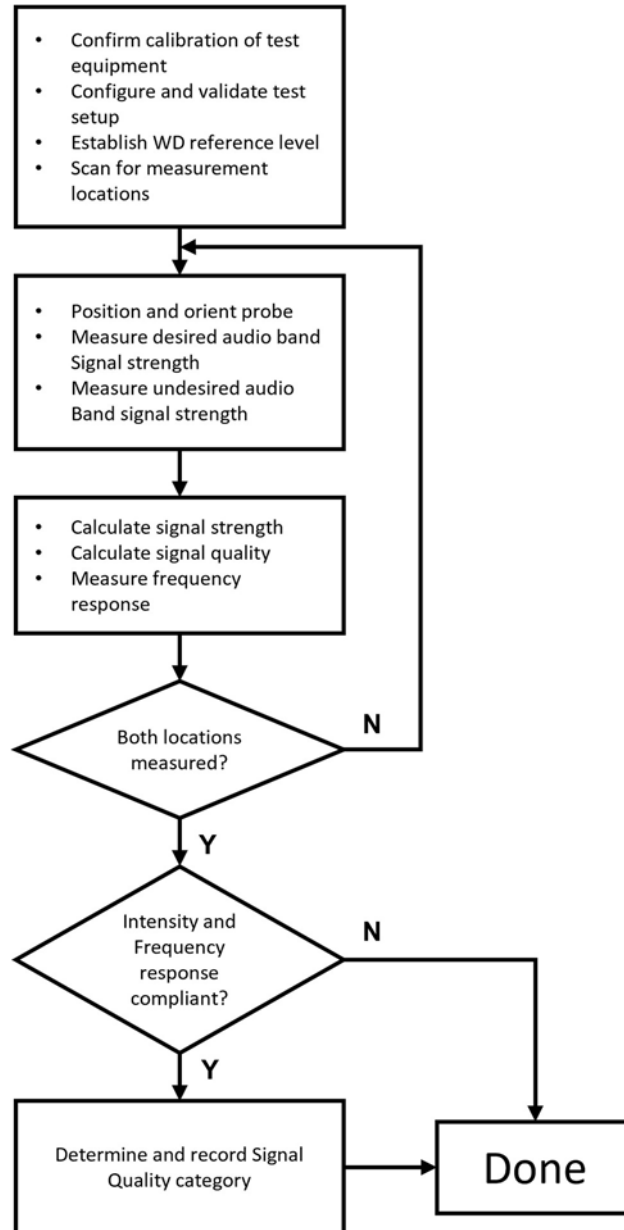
- Confirm calibration of test equipment
- Configure and validate test setup
- Establish WD reference level
- Scan for measurement locations

- Position and orient probe
- Measure desired audio band Signal strength
- Measure undesired audio Band signal strength

- Calculate signal strength
- Calculate signal quality
- Measure frequency response

Both locations measured?

N

Y

Intensity and Frequency response compliant?

N

Y

Determine and record Signal Quality category

Done